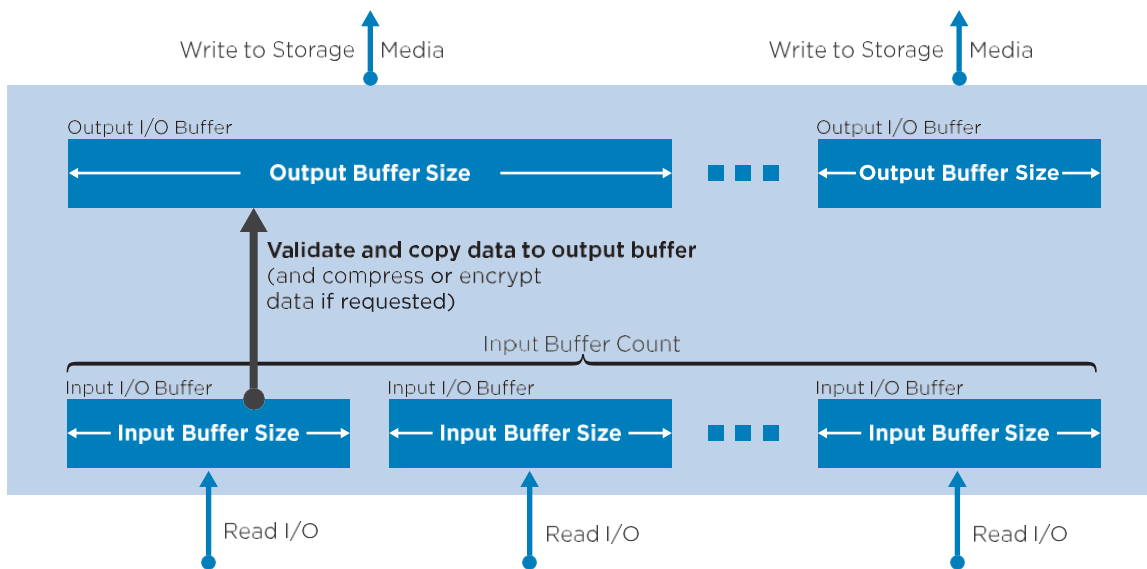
Write to Storage Media

Write to Storage Media

Output I/O Buffer

Output Buffer Size

Output I/O Buffer

Output Buffer Size

Validate and copy data to output buffer (and compress or encrypt data if requested)

Input Buffer Count

Input I/O Buffer

Input Buffer Size

Input I/O Buffer

Input Buffer Size

Input I/O Buffer

Input Buffer Size

Read I/O

Read I/O

Read I/O